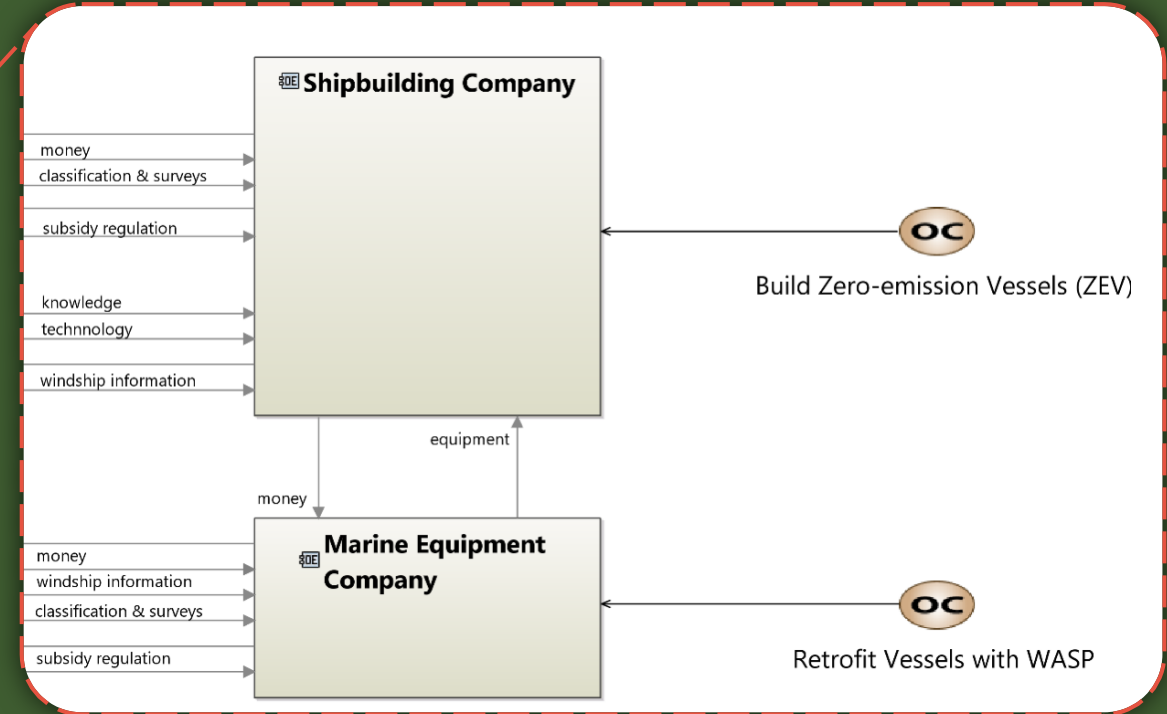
OE Shipbuilding Company

money
classification & surveys
subsidy regulation
knowledge
technnology
windship information

OC
Build Zero-emission Vessels (ZEV)

equipment
money

OE Marine Equipment Company

money
windship information
classification & surveys
subsidy regulation

OC
Retrofit Vessels with WASP